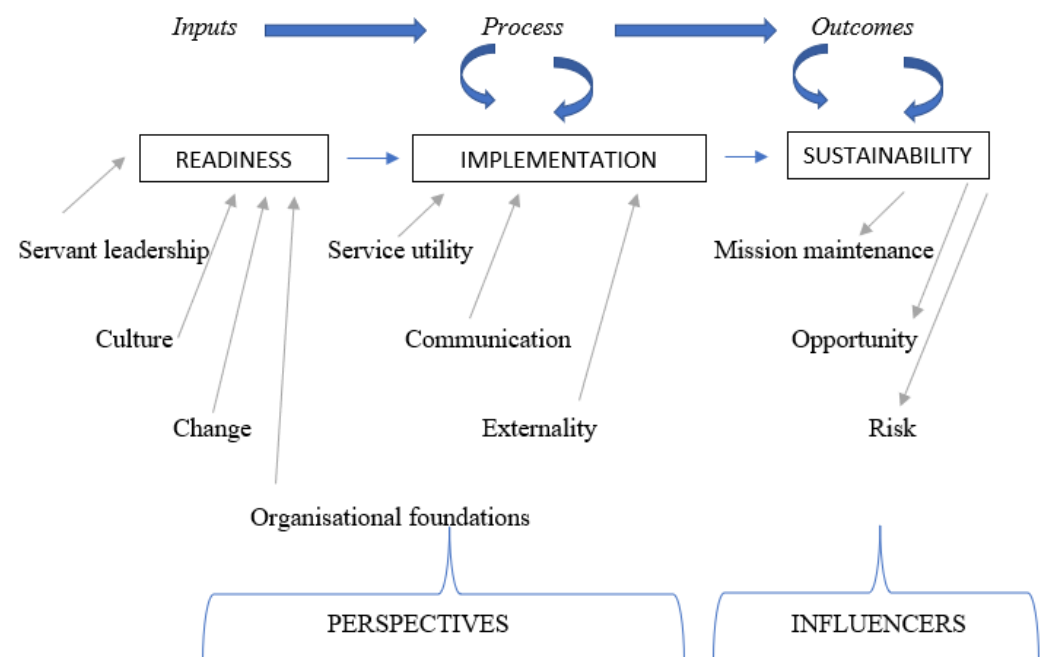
Inputs

Process

Outcomes

READINESS

IMPLEMENTATION

SUSTAINABILITY

Servant leadership

Service utility

Mission maintenance

Culture

Communication

Opportunity

Change

Externality

Risk

Organisational foundations

PERSPECTIVES

INFLUENCERS